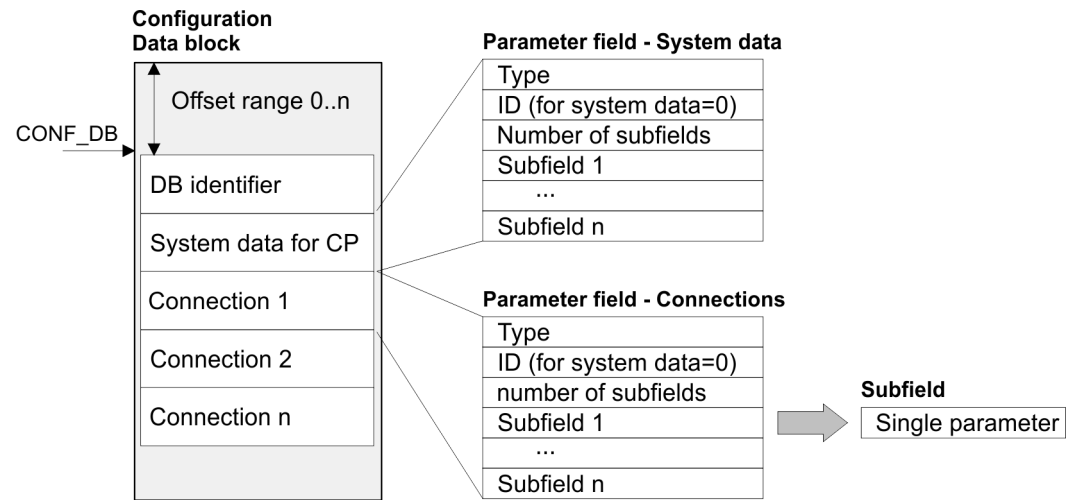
Configuration Data block

Offset range 0..n

CONF_DB

DB identifier

System data for CP

Connection 1

Connection 2

Connection n

Parameter field - System data

| Type |
|---|
| ID (for system data=0) |
| Number of subfields |
| Subfield 1 |
| ... |
| Subfield n |

Parameter field - Connections

| Type |
|---|
| ID (for system data=0) |
| number of subfields |
| Subfield 1 |
| ... |
| Subfield n |

Subfield

Single parameter